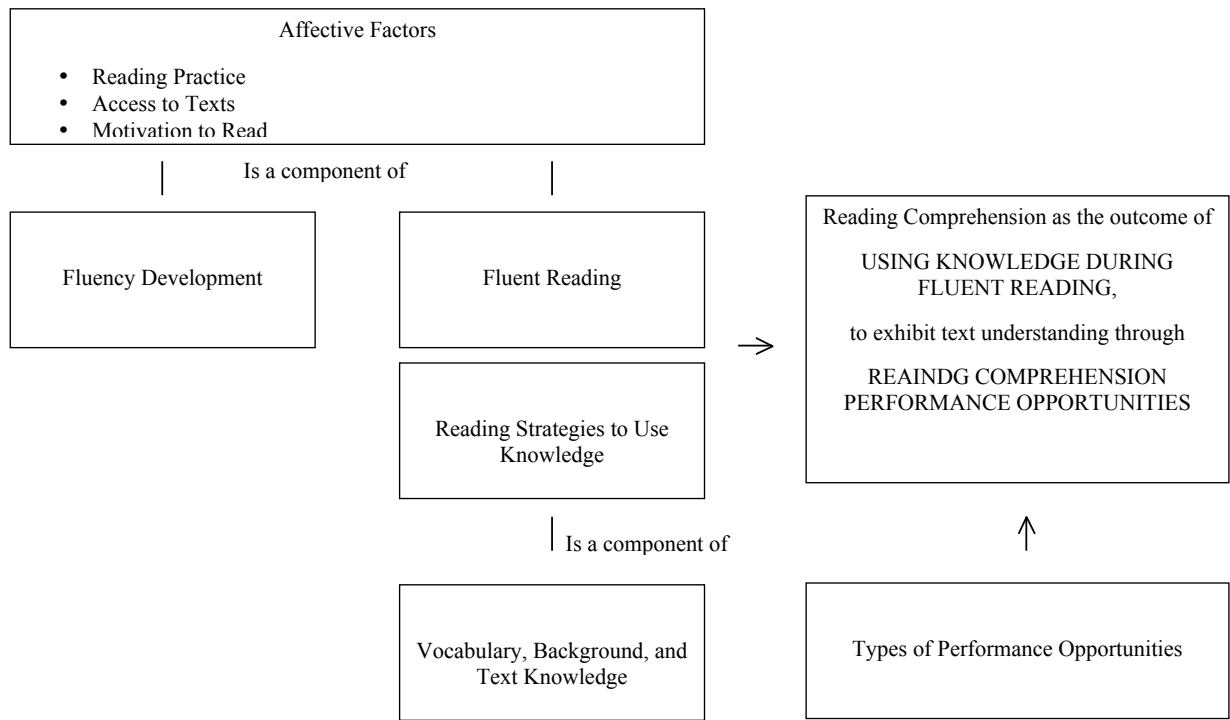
Affective Factors

- Reading Practice
- Access to Texts
- Motivation to Read

Is a component of

Fluency Development

Fluent Reading

Reading Strategies to Use Knowledge

Reading Comprehension as the outcome of

USING KNOWLEDGE DURING FLUENT READING,

to exhibit text understanding through

REAINDG COMPREHENSION PERFORMANCE OPPORTUNITIES

Is a component of

Vocabulary, Background, and Text Knowledge

Types of Performance Opportunities